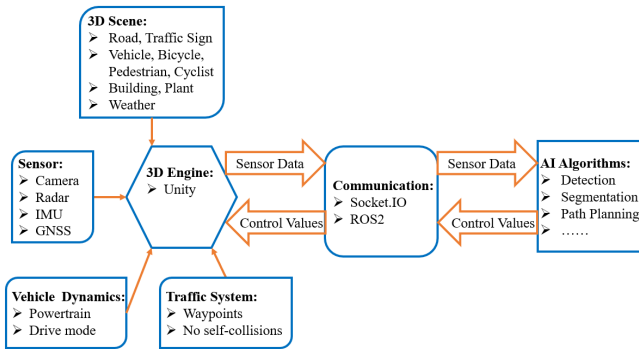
3D Scene:
➢ Road, Traffic Sign
➢ Vehicle, Bicycle, Pedestrian, Cyclist
➢ Building, Plant
➢ Weather

Sensor:
➢ Camera
➢ Radar
➢ IMU
➢ GNSS

3D Engine:
➢ Unity

Sensor Data

Control Values

Communication:
➢ Socket.IO
➢ ROS2

Sensor Data

Control Values

AI Algorithms:
➢ Detection
➢ Segmentation
➢ Path Planning
➢ ……

Vehicle Dynamics:
➢ Powertrain
➢ Drive mode

Traffic System:
➢ Waypoints
➢ No self-collisions